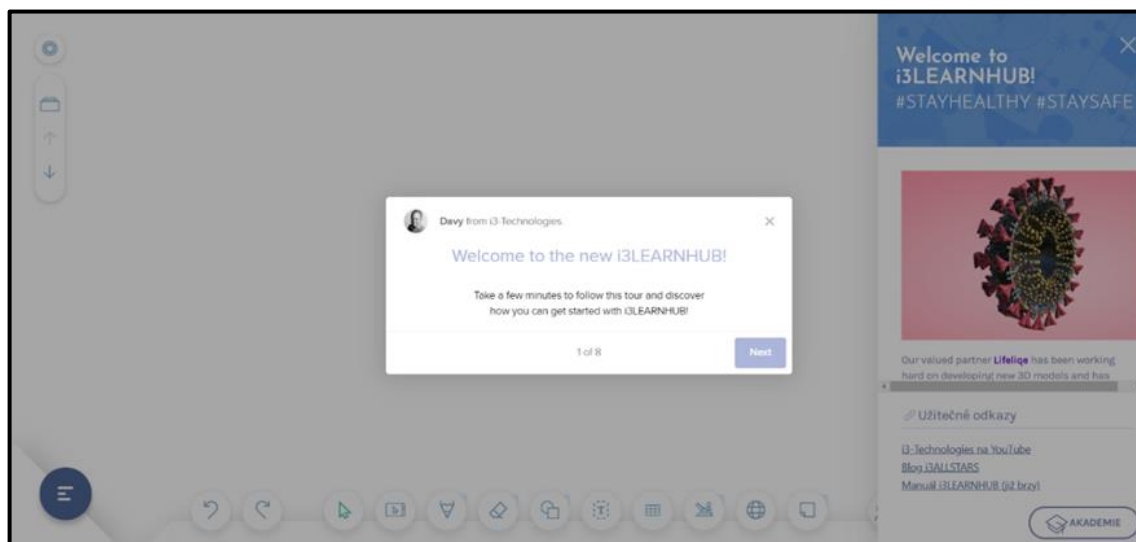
Davy from i3-Technologies

Welcome to the new i3LEARNHUB!

Take a few minutes to follow this tour and discover how you can get started with i3LEARNHUB!

1 of 8

Next

Welcome to i3LEARNHUB!
#STAYHEALTHY #STAYSAFE

Our valued partner Lifeliqe has been working hard on developing new 3D models and has

Užitečné odkazy

i3-Technologies na YouTube
Blog i3ALLSTARS
Manuál i3LEARNHUB (již brzy)

AKADEMIE